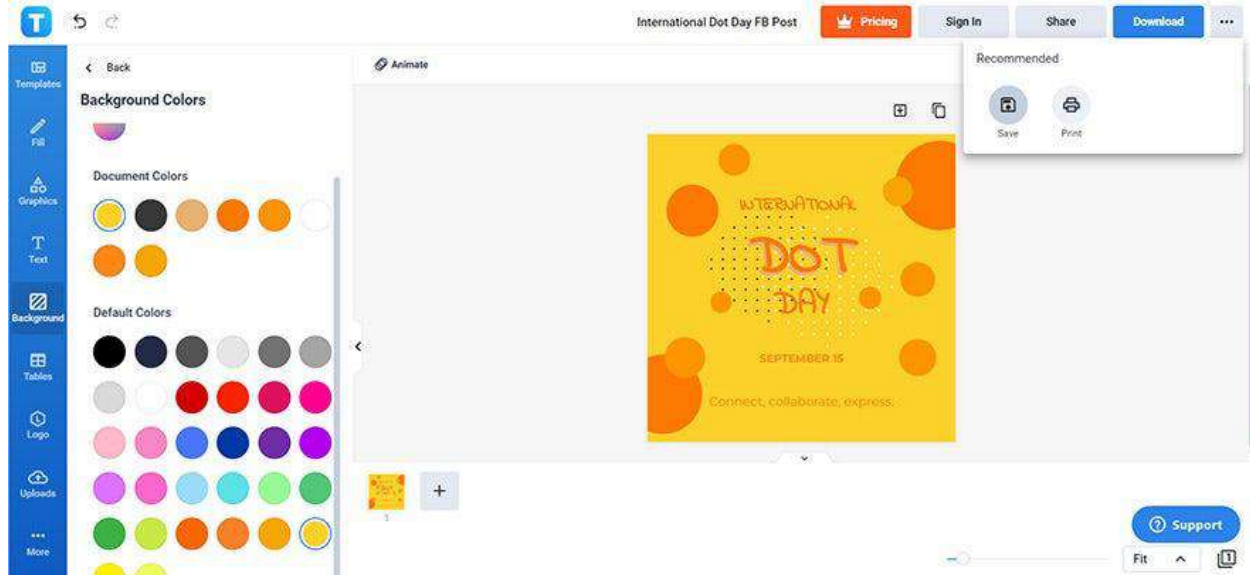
T

International Dot Day FB Post

Pricing

Sign In

Share

Download

...

Recommended

Save

Print

Templates

Fill

Graphics

Text

Background

Tables

Logo

Uploads

More

Back

Background Colors

Document Colors

Default Colors

Animate

INTERNATIONAL

DOT

DAY

SEPTEMBER 15

Connect, collaborate, express.

+

1

Support

Fit